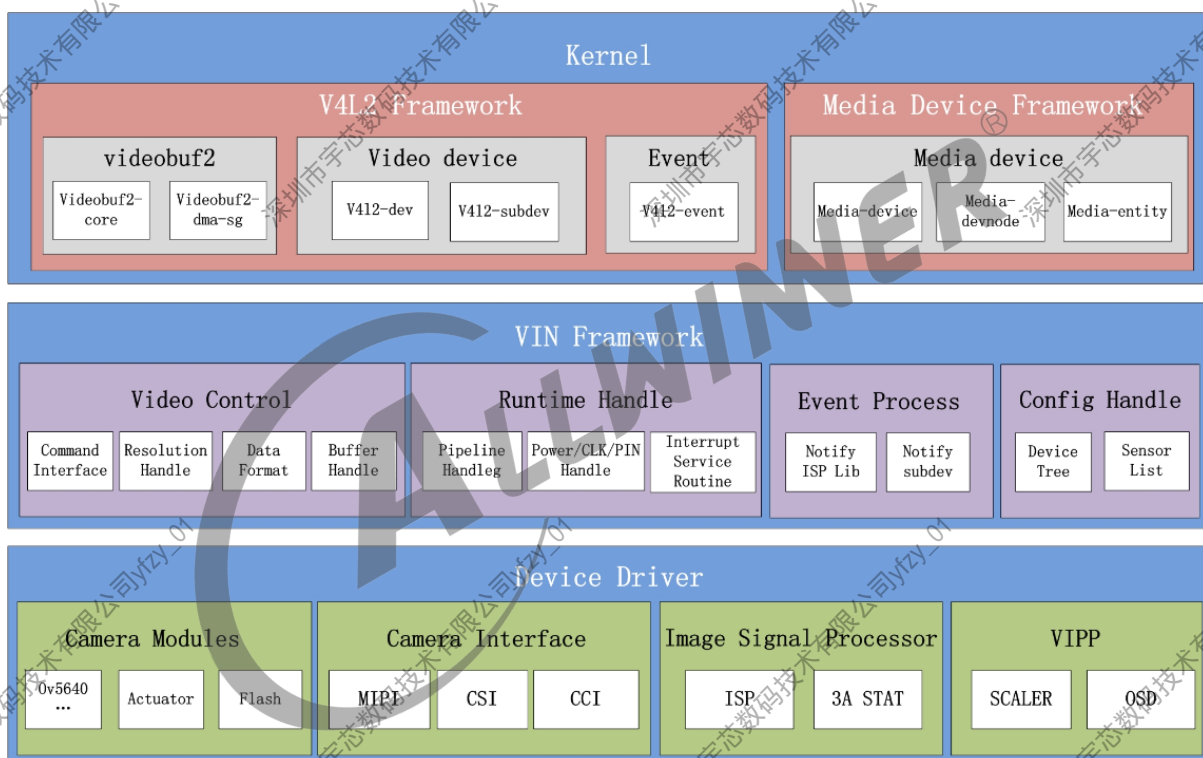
Kernel

V4L2 Framework

videobuf2

Videobuf2-core

Videobuf2-dma-sg

Video device

V4l2-dev

V4l2-subdev

Event

V4l2-event

Media Device Framework

Media device

Media-device

Media-devnode

Media-entity

VIN Framework

Video Control

Command Interface

Resolution Handle

Data Format

Buffer Handle

Runtime Handle

Pipeline Handleg

Power/CLK/PIN Handle

Interrupt Service Routine

Event Process

Notify ISP Lib

Notify subdev

Config Handle

Device Tree

Sensor List

Device Driver

Camera Modules

Ov5640 …

Actuator

Flash

Camera Interface

MIPI

CSI

CCI

Image Signal Processor

ISP

3A STAT

VIPP

SCALER

OSD

ALLWINER®

深圳市宇芯数码技术有限公司yfzy_01